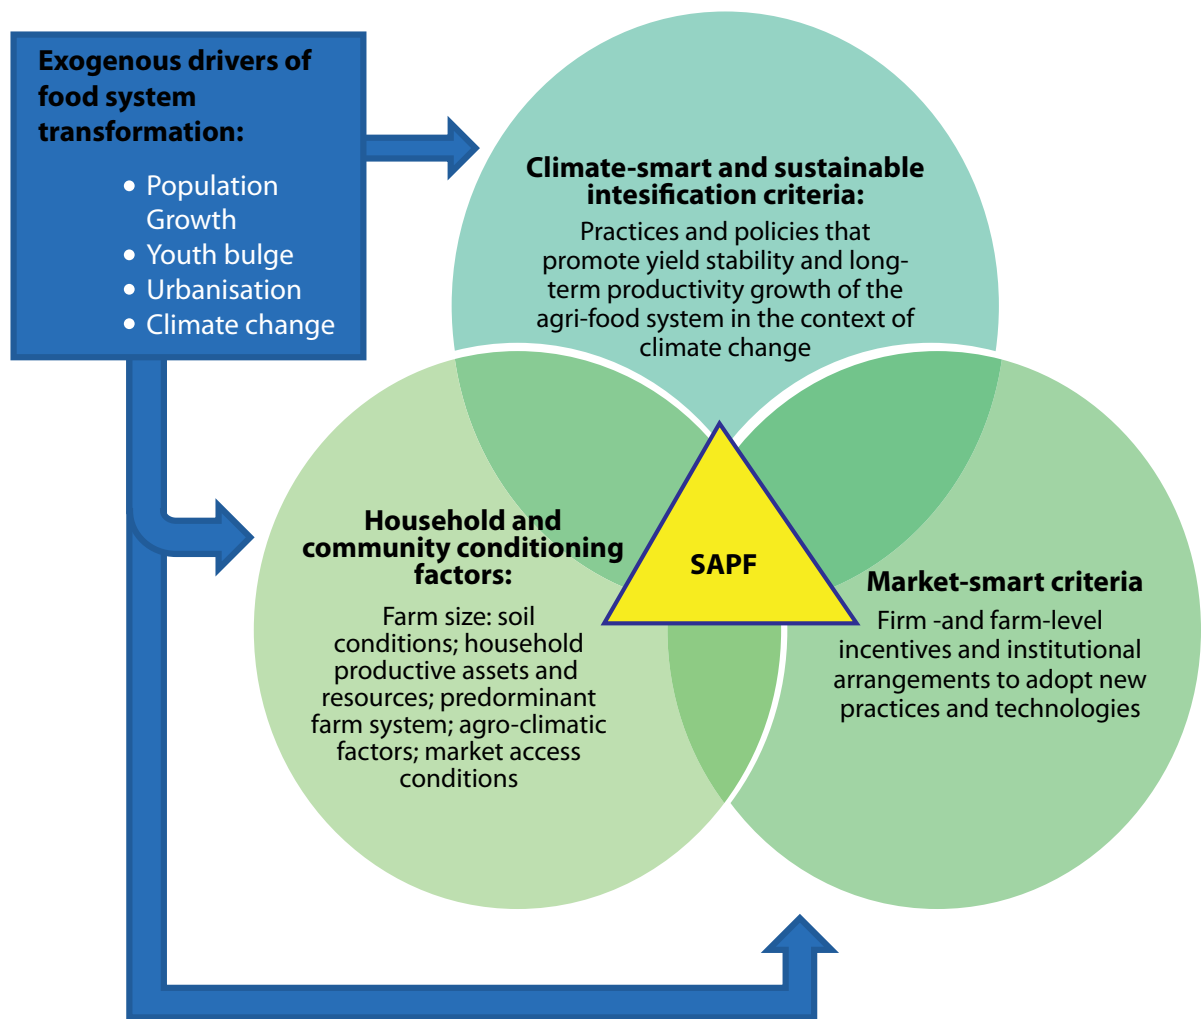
Exogenous drivers of food system transformation:

- Population Growth
- Youth bulge
- Urbanisation
- Climate change

Climate-smart and sustainable intesification criteria:

Practices and policies that promote yield stability and long-term productivity growth of the agri-food system in the context of climate change

Household and community conditioning factors:

Farm size: soil conditions; household productive assets and resources; predorminant farm system; agro-climatic factors; market access conditions

SAPF

Market-smart criteria

Firm -and farm-level incentives and institutional arrangements to adopt new practices and technologies